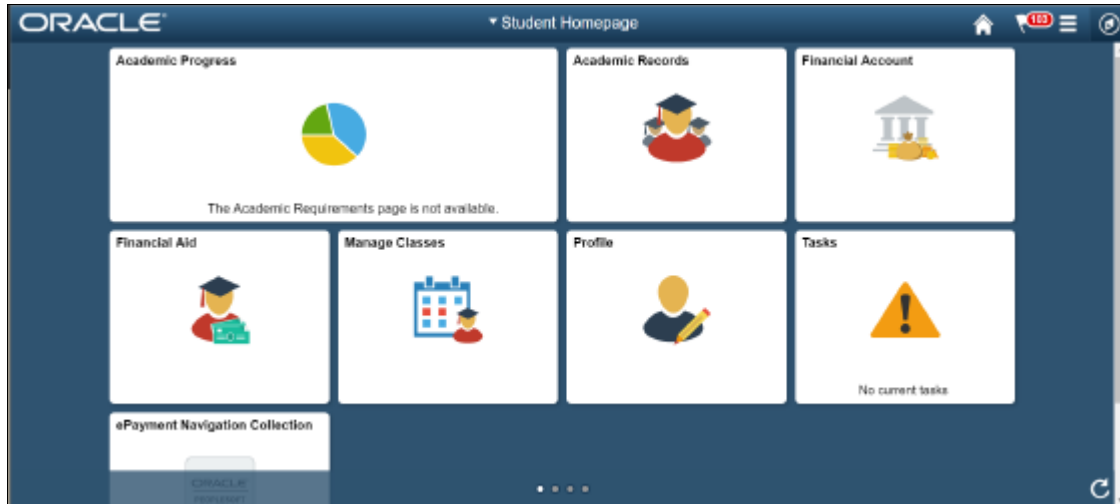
ORACLE

▾ Student Homepage

103

Academic Progress

The Academic Requirements page is not available.

Academic Records

Financial Account

Financial Aid

Manage Classes

Profile

Tasks

No current tasks

ePayment Navigation Collection

ORACLE
PEOPLESOFT